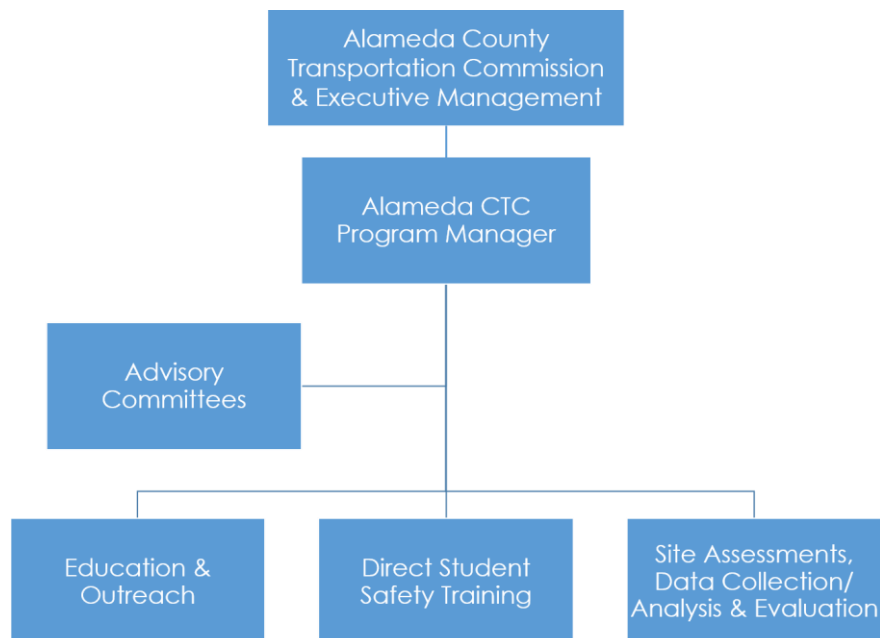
Alameda County Transportation Commission & Executive Management

Alameda CTC Program Manager

Advisory Committees

Education & Outreach

Direct Student Safety Training

Site Assessments, Data Collection/ Analysis & Evaluation